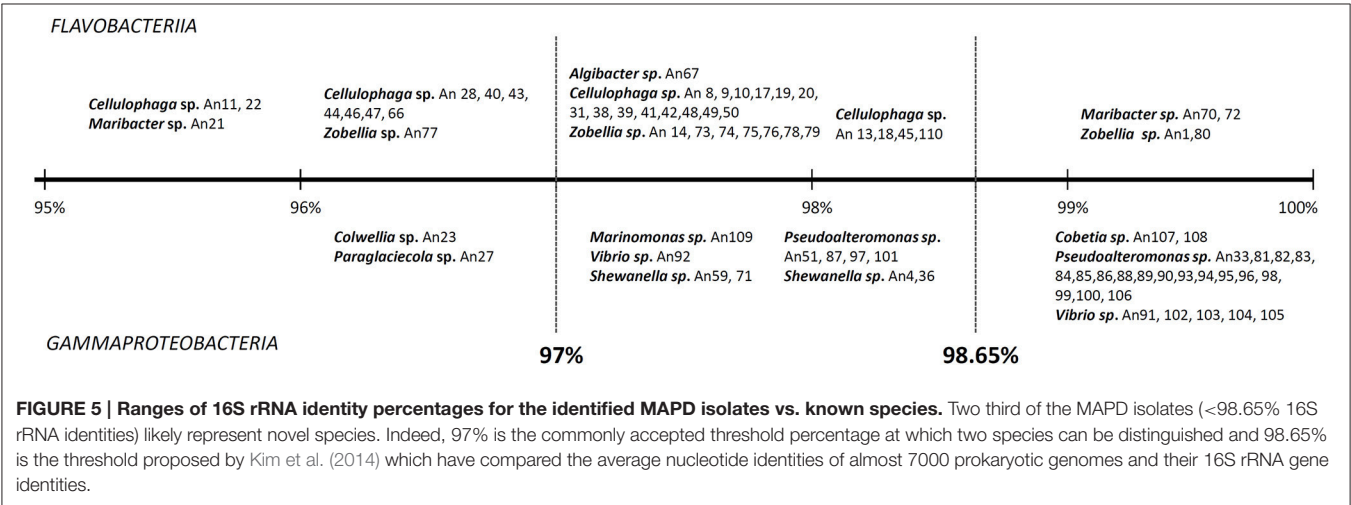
FLAVOBACTERIIA

Cellulophaga sp. An11, 22
Maribacter sp. An21

Cellulophaga sp. An 28, 40, 43, 44,46,47, 66
Zobellia sp. An77

Algibacter sp. An67
Cellulophaga sp. An 8, 9,10,17,19, 20, 31, 38, 39, 41,42,48,49,50
Zobellia sp. An 14, 73, 74, 75,76,78,79

Cellulophaga sp. An 13,18,45,110

Maribacter sp. An70, 72
Zobellia sp. An1,80

95%

96%

98%

99%

100%

Colwellia sp. An23
Paraglaciecola sp. An27

Marinomonas sp. An109
Vibrio sp. An92
Shewanella sp. An59, 71

Pseudoalteromonas sp. An51, 87, 97, 101
Shewanella sp. An4,36

Cobetia sp. An107, 108
Pseudoalteromonas sp. An33,81,82,83, 84,85,86,88,89,90,93,94,95,96, 98, 99,100, 106
Vibrio sp. An91, 102, 103, 104, 105

GAMMAPROTEOBACTERIA

97%

98.65%

FIGURE 5 | Ranges of 16S rRNA identity percentages for the identified MAPD isolates vs. known species. Two third of the MAPD isolates (<98.65% 16S rRNA identities) likely represent novel species. Indeed, 97% is the commonly accepted threshold percentage at which two species can be distinguished and 98.65% is the threshold proposed by Kim et al. (2014) which have compared the average nucleotide identities of almost 7000 prokaryotic genomes and their 16S rRNA gene identities.